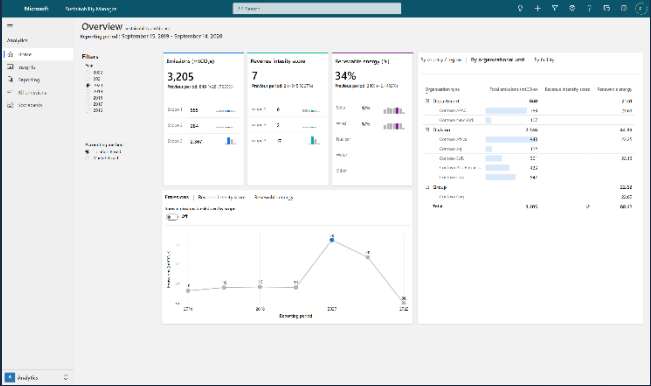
Microsoft Sustainability Manager

All Search

Analytics

Home

Insights

Reporting

All emissions

Scorecards

Overview

Reporting period: September 15, 2018 – September 14, 2020

Filters

Year

Reporting period

Emissions (mtCO₂e)

3,205

Scope 1 555

Scope 2 264

Scope 3 2,387

Revenue intensity score

7

Renewable energy (%)

34%

Solar

Wind

Emissions | Revenue intensity score | Renewable energy

Off

Reporting period

2016

2018

2020

2022

By country / region | By organizational unit | By facility

Organization type

Total emissions (mtCO₂e)

Revenue intensity score

Renewable energy

Division

Group

Total

3,205

7

34.47